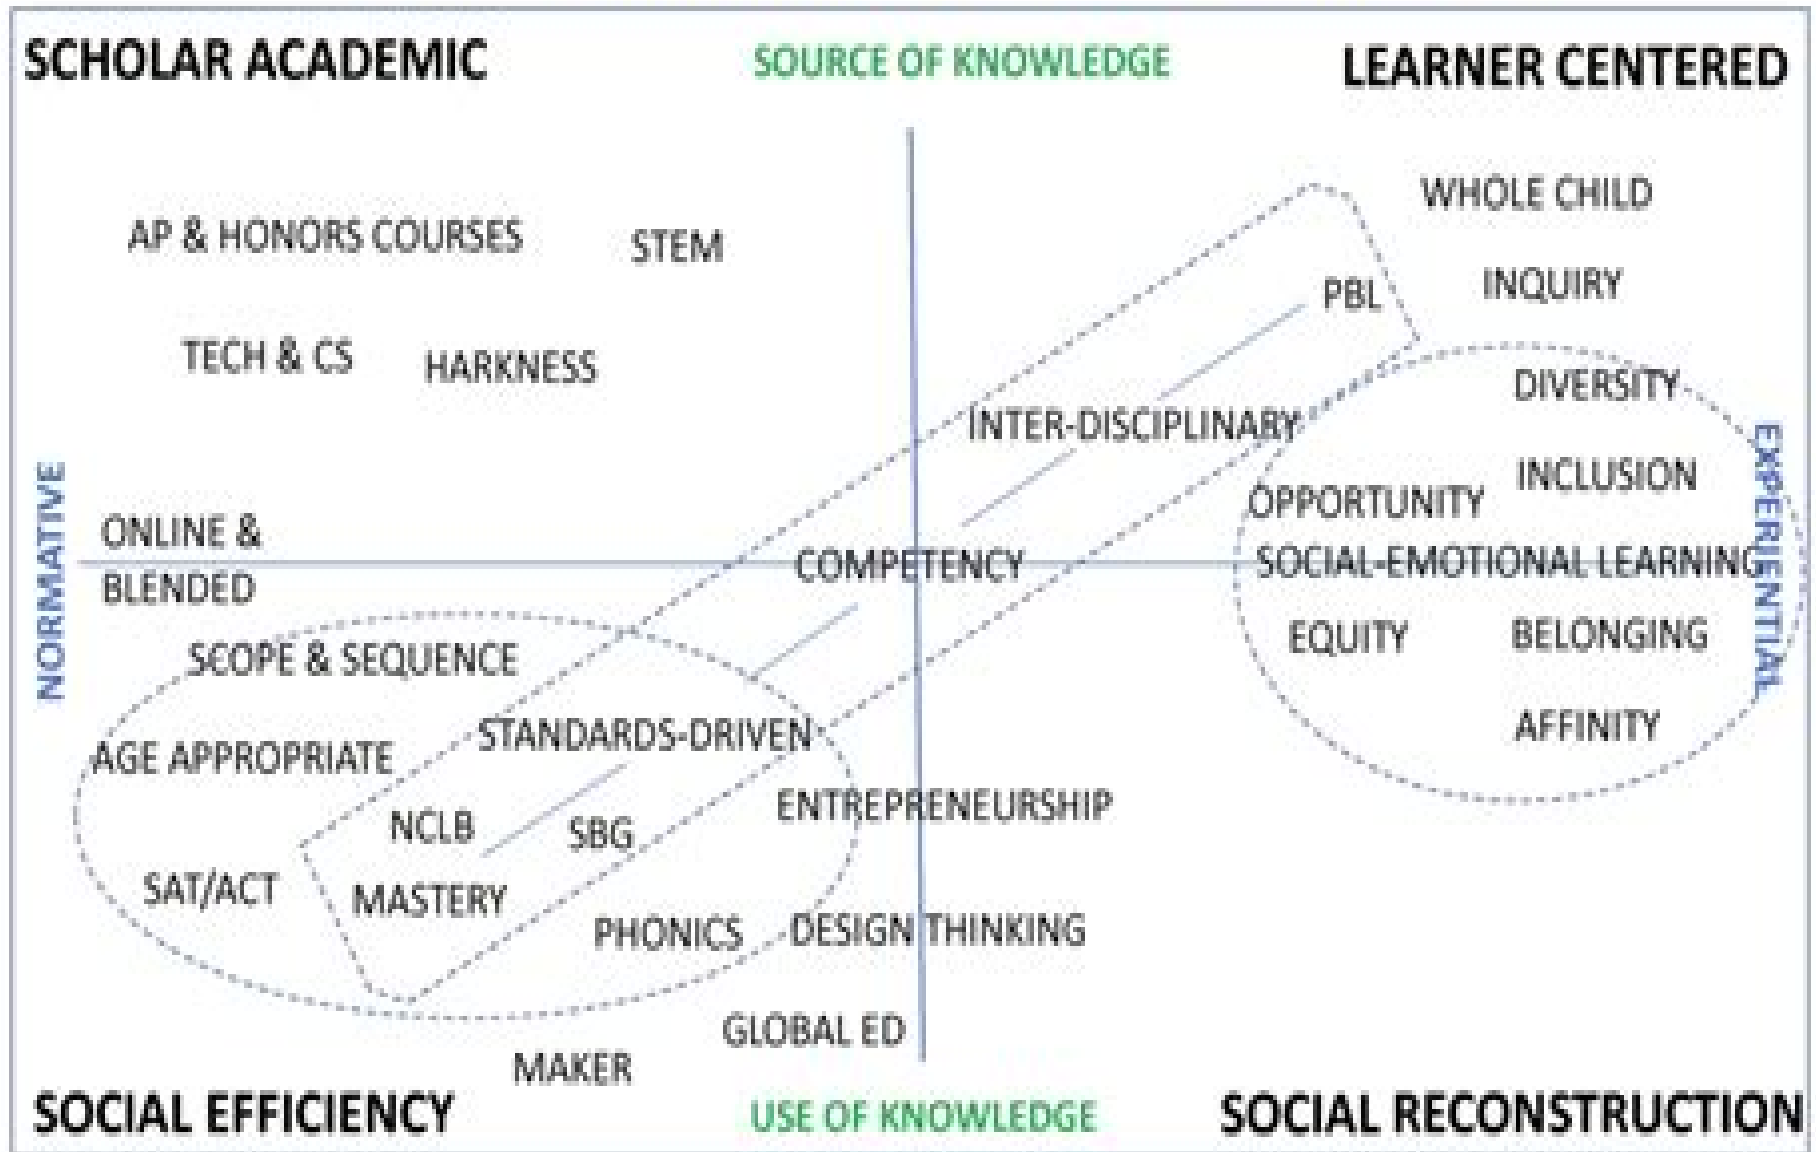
SCHOLAR ACADEMIC

SOURCE OF KNOWLEDGE

LEARNER CENTERED

AP & HONORS COURSES

STEM

WHOLE CHILD

PBL

INQUIRY

TECH & CS

HARKNESS

DIVERSITY

INTER-DISCIPLINARY

INCLUSION

NORMATIVE

OPPORTUNITY

EXPERIENTIAL

ONLINE & BLENDED

COMPETENCY

SOCIAL-EMOTIONAL LEARNING

SCOPE & SEQUENCE

EQUITY

BELONGING

STANDARDS-DRIVEN

AGE APPROPRIATE

AFFINITY

ENTREPRENEURSHIP

NCLB

SBG

SAT/ACT

MASTERY

PHONICS

DESIGN THINKING

GLOBAL ED

MAKER

SOCIAL EFFICIENCY

USE OF KNOWLEDGE

SOCIAL RECONSTRUCTION